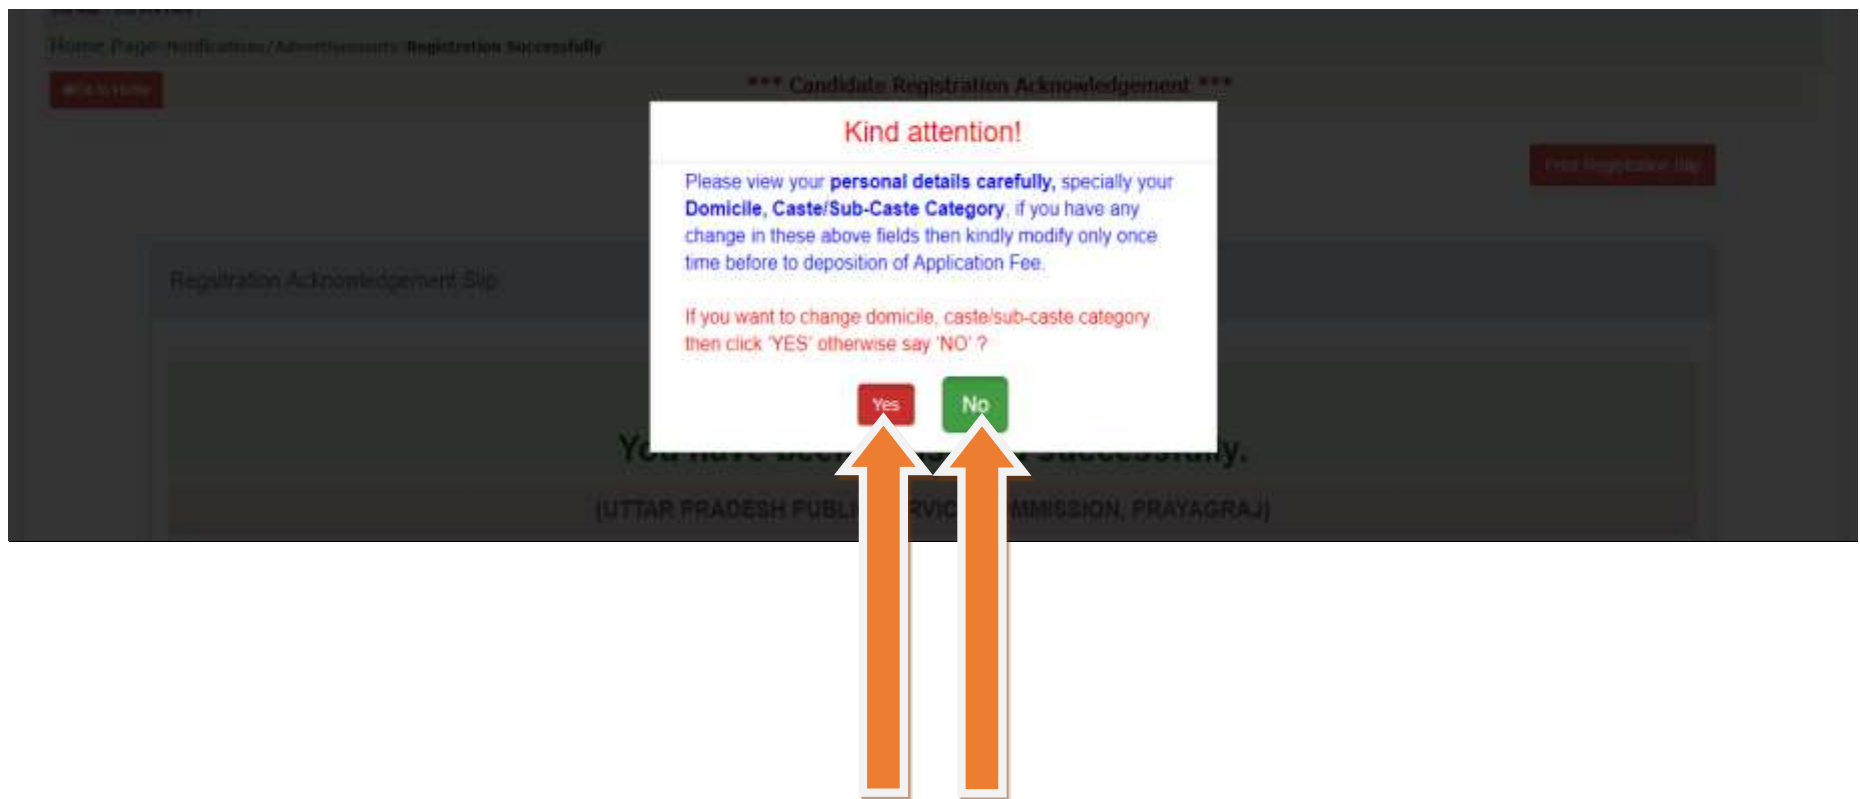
Home Page Notifications / Advertisements Registration Successfully

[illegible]

*** Candidate Registration Acknowledgement ***

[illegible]

Registration Acknowledgement Slip

Kind attention!

Please view your **personal details carefully,** specially your **Domicile, Caste/Sub-Caste Category**, if you have any change in these above fields then kindly modify only once time before to deposition of Application Fee.

If you want to change domicile, caste/sub-caste category then click 'YES' otherwise say 'NO' ?

Yes

No

Yo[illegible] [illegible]y.

(UTTAR PRADESH PUBL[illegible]RVIC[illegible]MMISSION, PRAYAGRAJ)